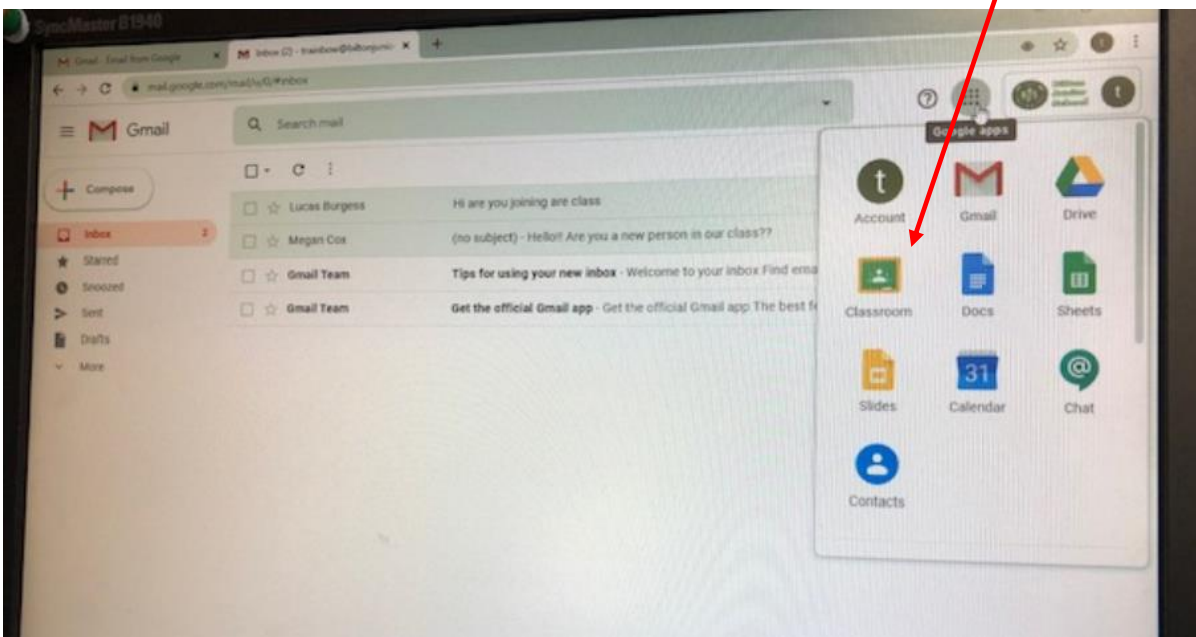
SyncMaster B1940

Gmail - Email from Google
Inbox (2) - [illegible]
mail.google.com/mail/u/0/#inbox

Gmail
Search mail

Compose
Inbox 2
Starred
Snoozed
Sent
Drafts
More

Lucas Burgess Hi are you joining are class
Megan Cox (no subject) - Hello!! Are you a new person in our class??
Gmail Team Tips for using your new inbox - Welcome to your inbox Find ema
Gmail Team Get the official Gmail app - Get the official Gmail app The best f

Google apps

Account
Gmail
Drive
Classroom
Docs
Sheets
Slides
Calendar
Chat
Contacts